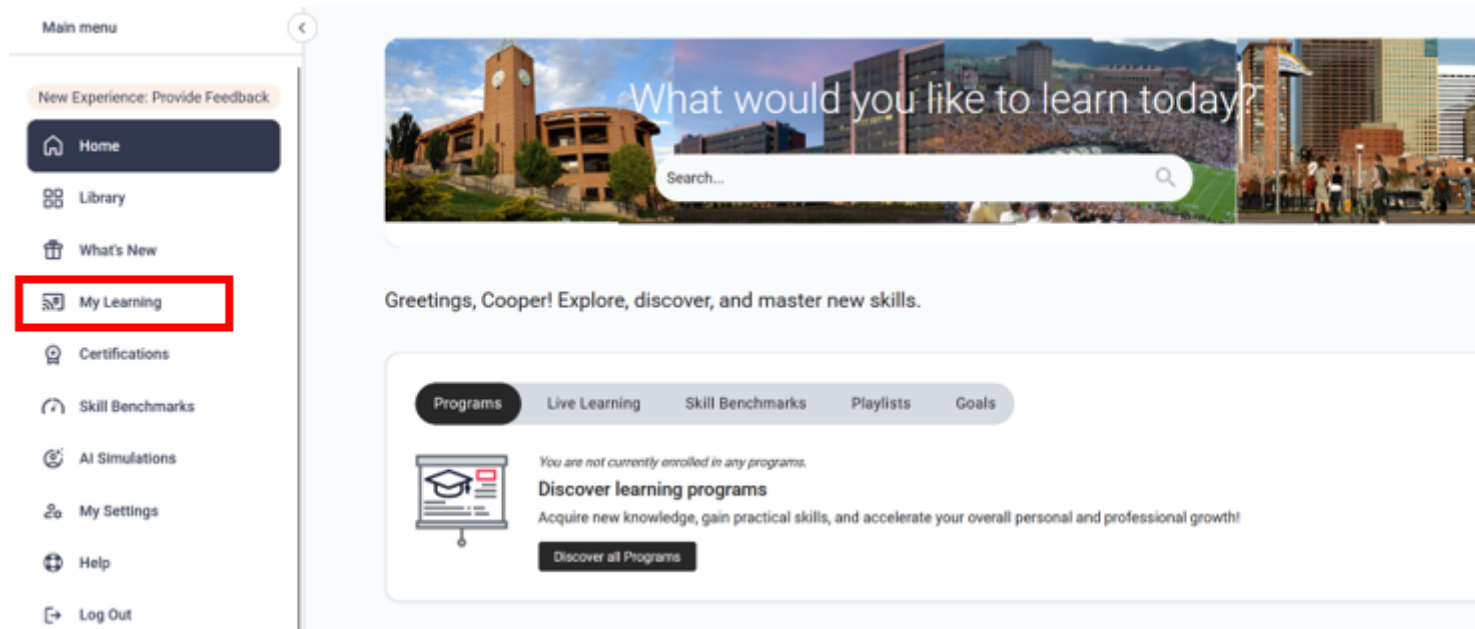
Main menu

New Experience: Provide Feedback

Home

Library

What's New

My Learning

Certifications

Skill Benchmarks

AI Simulations

My Settings

Help

Log Out

What would you like to learn today?

Search...

Greetings, Cooper! Explore, discover, and master new skills.

Programs Live Learning Skill Benchmarks Playlists Goals

You are not currently enrolled in any programs.

Discover learning programs

Acquire new knowledge, gain practical skills, and accelerate your overall personal and professional growth!

Discover all Programs